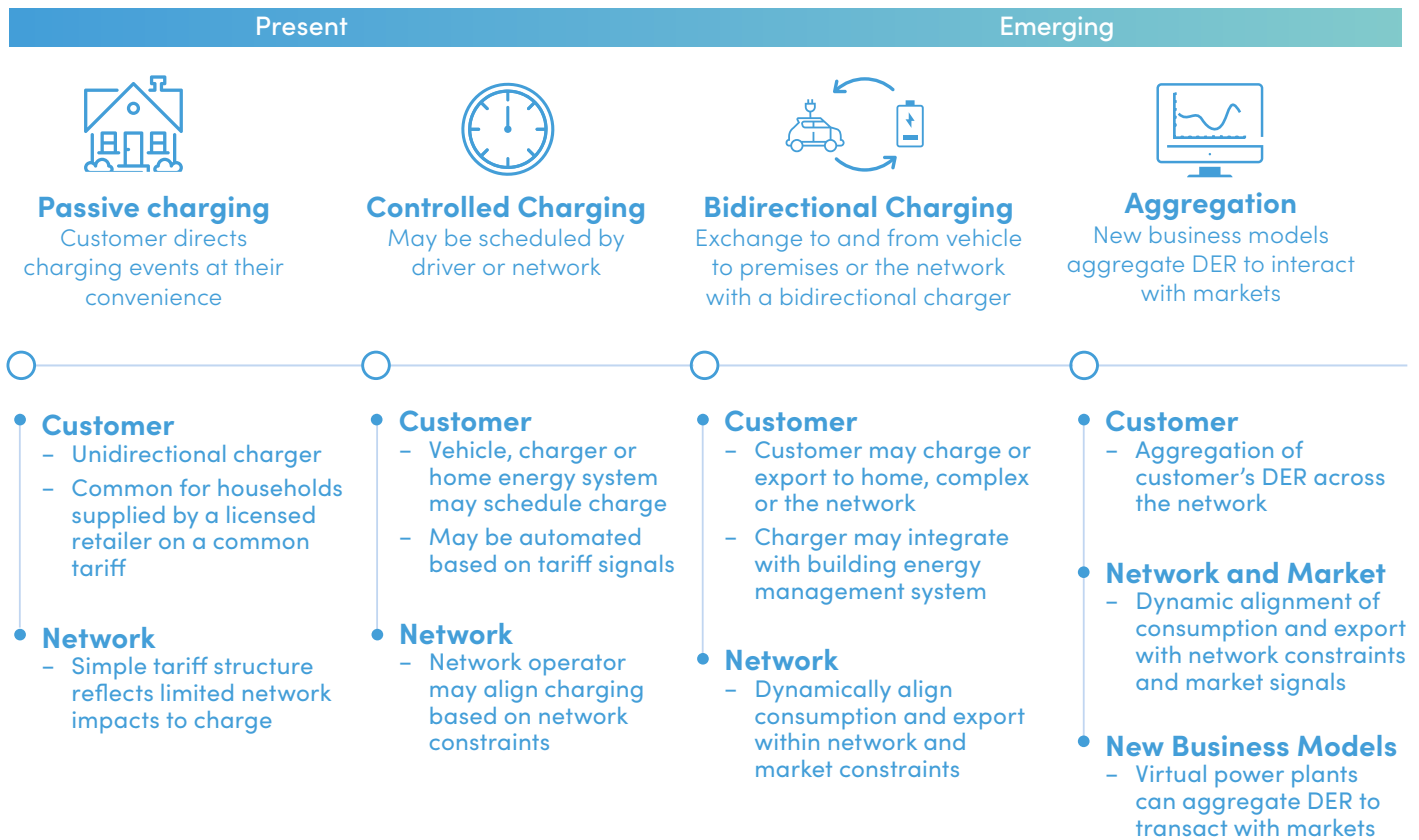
Present

Emerging

Passive charging
Customer directs charging events at their convenience

Controlled Charging
May be scheduled by driver or network

Bidirectional Charging
Exchange to and from vehicle to premises or the network with a bidirectional charger

Aggregation
New business models aggregate DER to interact with markets

Customer
– Unidirectional charger
– Common for households supplied by a licensed retailer on a common tariff

Network
– Simple tariff structure reflects limited network impacts to charge

Customer
– Vehicle, charger or home energy system may schedule charge
– May be automated based on tariff signals

Network
– Network operator may align charging based on network constraints

Customer
– Customer may charge or export to home, complex or the network
– Charger may integrate with building energy management system

Network
– Dynamically align consumption and export within network and market constraints

Customer
– Aggregation of customer's DER across the network

Network and Market
– Dynamic alignment of consumption and export with network constraints and market signals

New Business Models
– Virtual power plants can aggregate DER to transact with markets